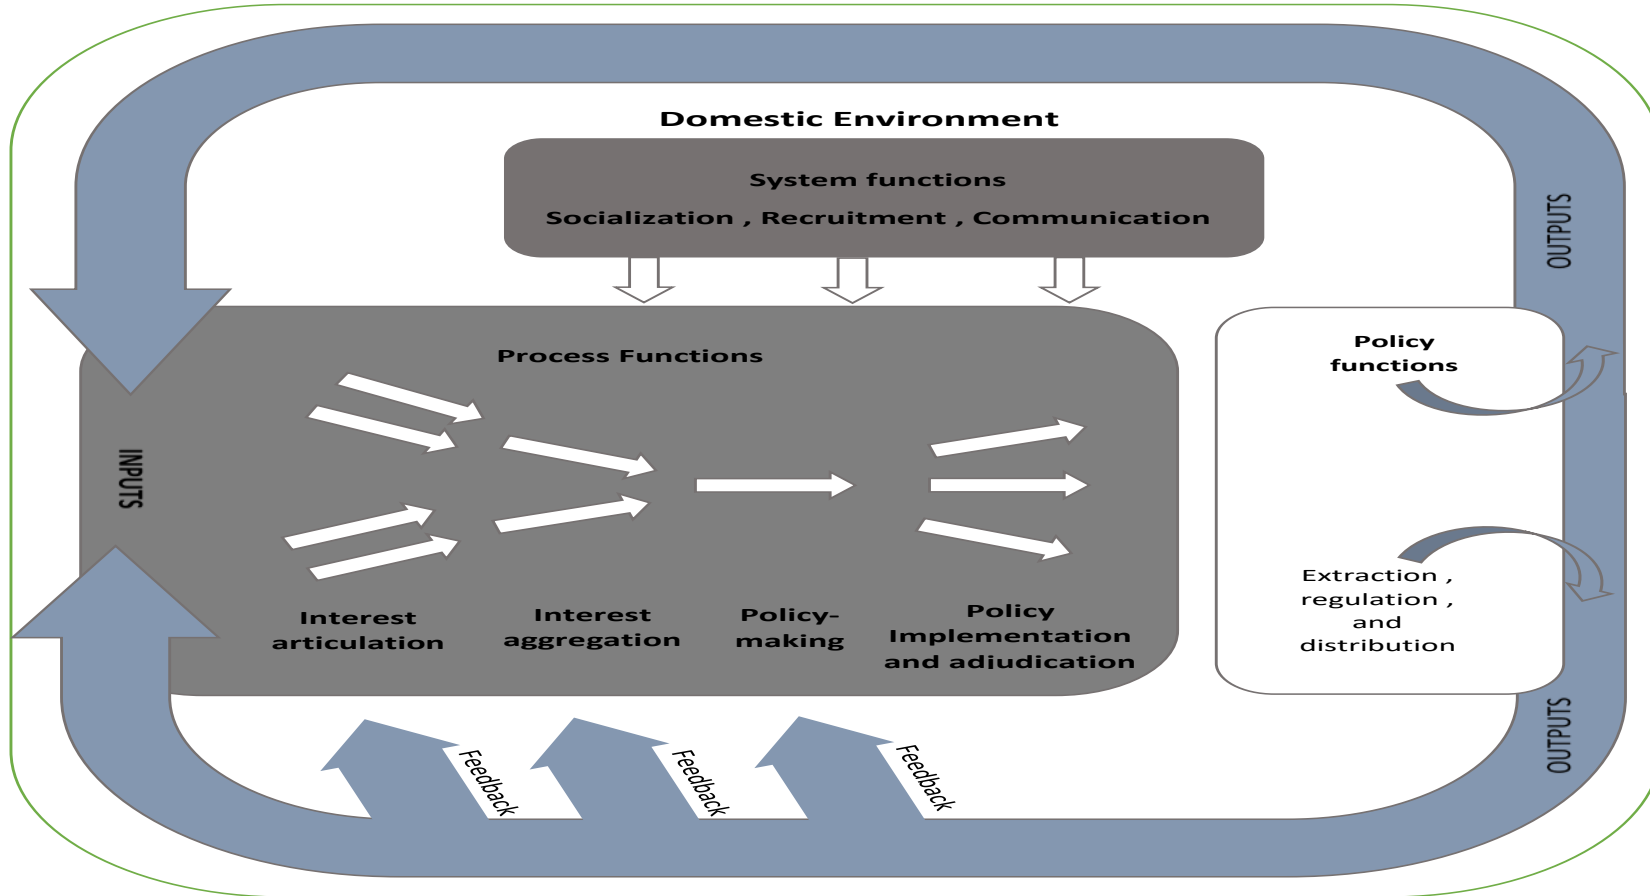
Domestic Environment

System functions

Socialization , Recruitment , Communication

INPUTS

Process Functions

Interest articulation

Interest aggregation

Policy-making

Policy Implementation and adjudication

OUTPUTS

Policy functions

Extraction , regulation , and distribution

OUTPUTS

Feedback

Feedback

Feedback